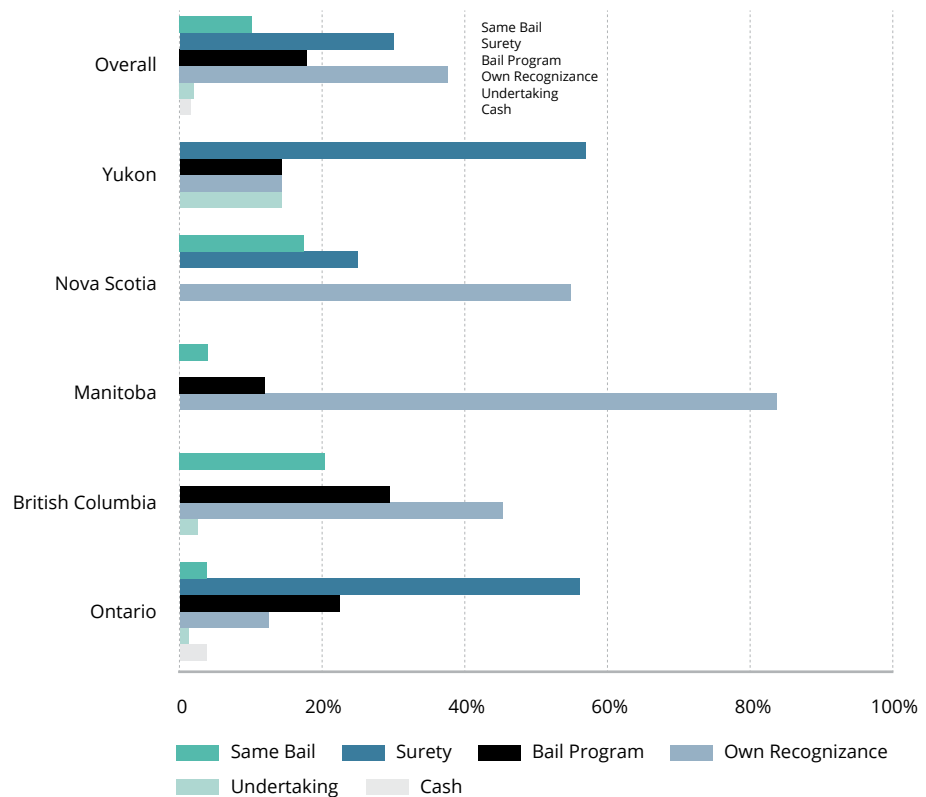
Same Bail
Surety
Bail Program
Own Recognizance
Undertaking
Cash

Overall

Yukon

Nova Scotia

Manitoba

British Columbia

Ontario

0 20% 40% 60% 80% 100%

Same Bail
Surety
Bail Program
Own Recognizance
Undertaking
Cash